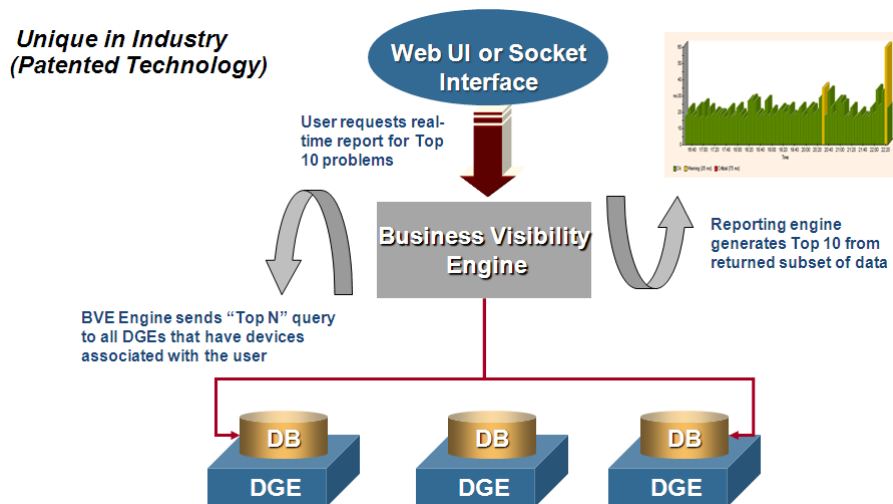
Unique in Industry
(Patented Technology)

Web UI or Socket Interface

User requests real-time report for Top 10 problems

Business Visibility Engine

Reporting engine generates Top 10 from returned subset of data

BVE Engine sends “Top N” query to all DGEs that have devices associated with the user

DB

DGE

DB

DGE

DB

DGE